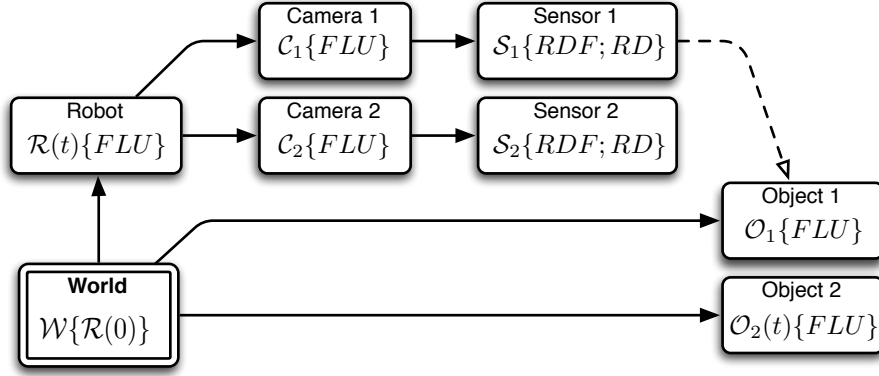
Camera 1
$\mathcal{C}_1\{FLU\}$

Sensor 1
$\mathcal{S}_1\{RDF; RD\}$

Robot
$\mathcal{R}(t)\{FLU\}$

Camera 2
$\mathcal{C}_2\{FLU\}$

Sensor 2
$\mathcal{S}_2\{RDF; RD\}$

Object 1
$\mathcal{O}_1\{FLU\}$

World
$\mathcal{W}\{\mathcal{R}(0)\}$

Object 2
$\mathcal{O}_2(t)\{FLU\}$